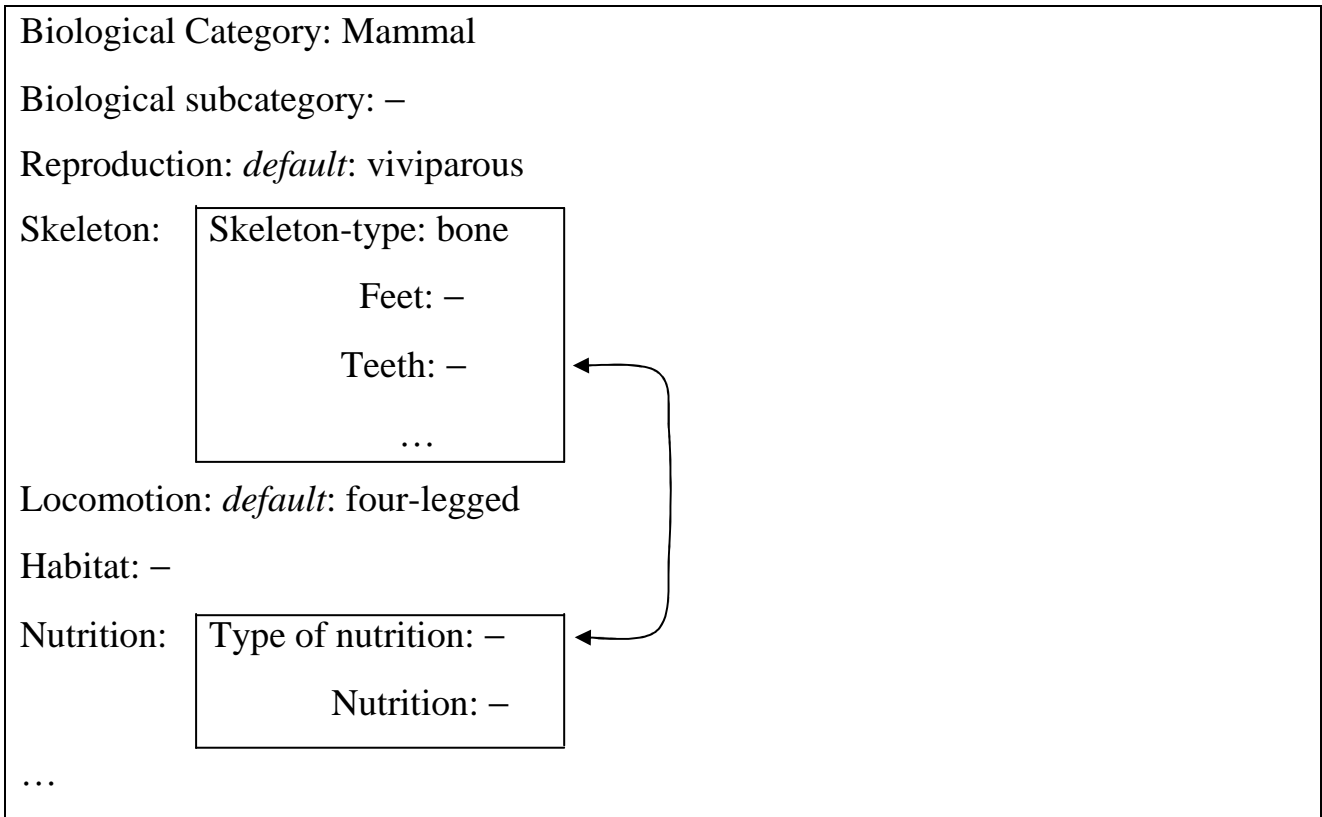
Biological Category: Mammal

Biological subcategory: –

Reproduction: *default*: viviparous

Skeleton: Skeleton-type: bone

Feet: –

Teeth: –

…

Locomotion: *default*: four-legged

Habitat: –

Nutrition: Type of nutrition: –

Nutrition: –

…